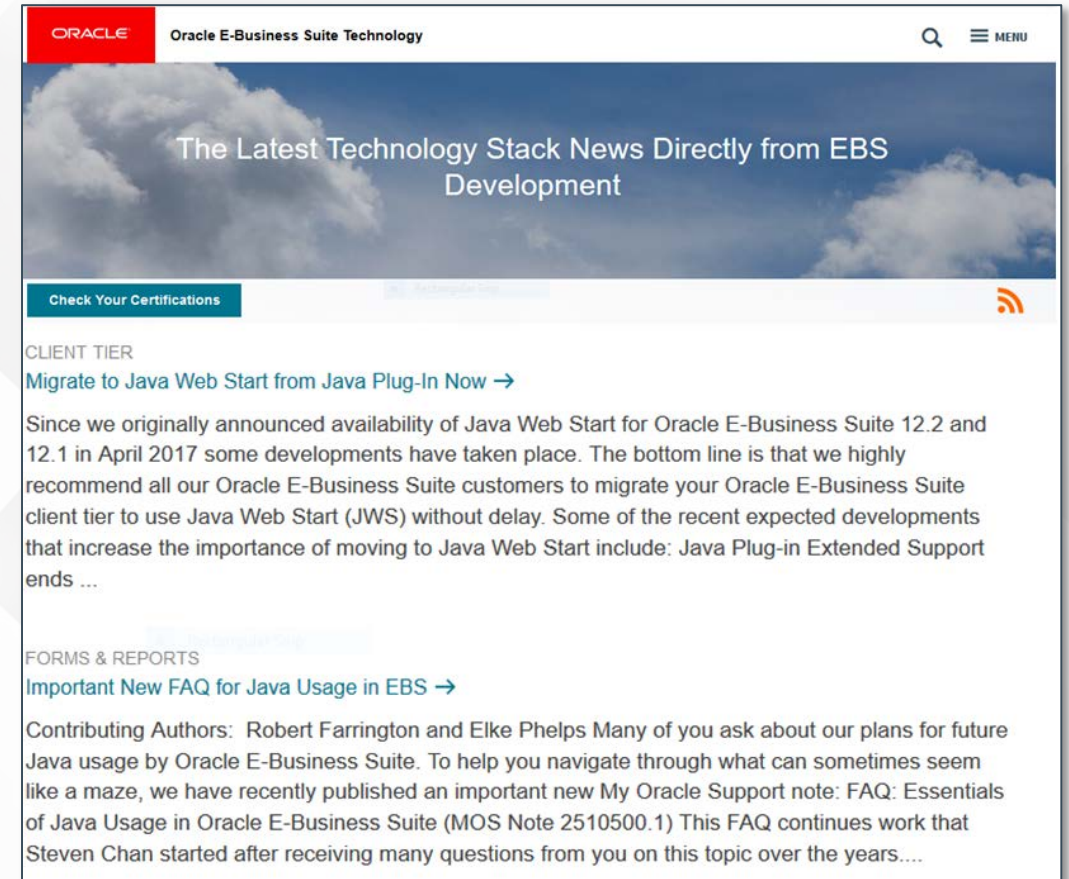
ORACLE Oracle E-Business Suite Technology

MENU

The Latest Technology Stack News Directly from EBS Development

Check Your Certifications

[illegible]

CLIENT TIER

Migrate to Java Web Start from Java Plug-In Now →

Since we originally announced availability of Java Web Start for Oracle E-Business Suite 12.2 and 12.1 in April 2017 some developments have taken place. The bottom line is that we highly recommend all our Oracle E-Business Suite customers to migrate your Oracle E-Business Suite client tier to use Java Web Start (JWS) without delay. Some of the recent expected developments that increase the importance of moving to Java Web Start include: Java Plug-in Extended Support ends ...

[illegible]

FORMS & REPORTS

Important New FAQ for Java Usage in EBS →

Contributing Authors: Robert Farrington and Elke Phelps Many of you ask about our plans for future Java usage by Oracle E-Business Suite. To help you navigate through what can sometimes seem like a maze, we have recently published an important new My Oracle Support note: FAQ: Essentials of Java Usage in Oracle E-Business Suite (MOS Note 2510500.1) This FAQ continues work that Steven Chan started after receiving many questions from you on this topic over the years....